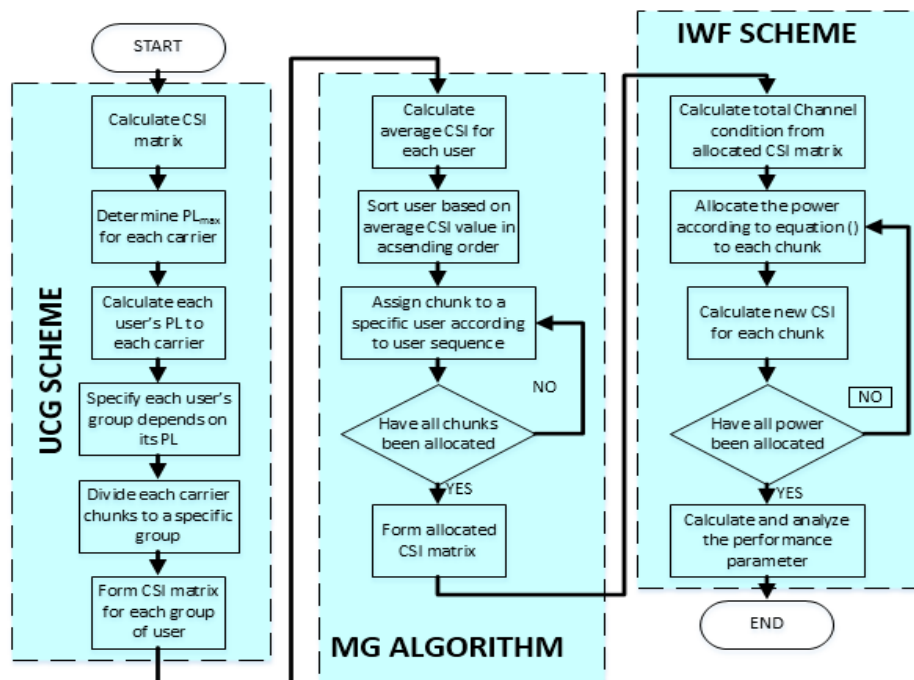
START

UCG SCHEME

Calculate CSI matrix

Determine $PL_{max}$ for each carrier

Calculate each user's PL to each carrier

Specify each user's group depends on its PL

Divide each carrier chunks to a specific group

Form CSI matrix for each group of user

MG ALGORITHM

Calculate average CSI for each user

Sort user based on average CSI value in acsending order

Assign chunk to a specific user according to user sequence

Have all chunks been allocated

NO

YES

Form allocated CSI matrix

IWF SCHEME

Calculate total Channel condition from allocated CSI matrix

Allocate the power according to equation () to each chunk

Calculate new CSI for each chunk

Have all power been allocated

NO

YES

Calculate and analyze the performance parameter

END